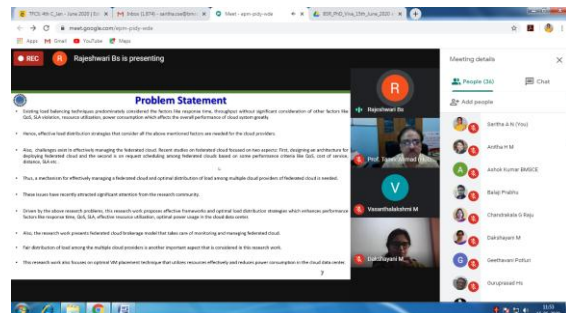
TPCS: 4th C...Jan - June 2020 | | Inbox (1,074) - saritha.va@bms... | Meet - egm-pidy-vde | BSR_PhD_Viva_15th_June_2020

meet.google.com/egm-pidy-vde

Apps Gmail YouTube Maps

REC

R Rajeshwari Bs is presenting

Problem Statement

• Existing load balancing techniques predominately considered the factors like response time, throughput without significant consideration of other factors like QoS, SLA violation, resource utilization, power consumption which affects the overall performance of cloud system greatly.

• Hence, effective load distribution strategies that consider all the above mentioned factors are needed for the cloud providers.

• Also, challenges exist in effectively managing the federated cloud. Recent studies on federated cloud focused on two aspects: First, designing an architecture for deploying federated cloud and the second is on request scheduling among federated cloud based on some performance criteria like QoS, cost of service, distance, SLA etc.

• Thus, a mechanism for effectively managing a federated cloud and optimal distribution of load among multiple cloud providers of federated cloud is needed.

• These issues have recently attracted significant attention from the research community.

• Driven by the above research problems, this research work proposes effective frameworks and optimal load distribution strategies which enhances performance factors like response time, QoS, SLA, effective resource utilization, optimal power usage in the cloud data center.

• Also, the research work presents federated cloud brokerage model that takes care of monitoring and managing federated cloud.

• Fair distribution of load among the multiple cloud providers is another important aspect that is considered in this research work.

• The research work also focuses on optimal VM placement technique that utilizes resources effectively and reduces power consumption in the cloud data center.

7

R
Rajeshwari Bs

Prof. Tanvir Ahmed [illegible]

V
Vasanthalakshmi M

Dakshayani M

Meeting details

People (36) Chat

Add people

Saritha A N (You)

Anitha H M

Ashok Kumar BMSCE

Balaji Prabhu

Chandrakala G Raju

Dakshayani M

Geethavani Potluri

Guruprasad Hs

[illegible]